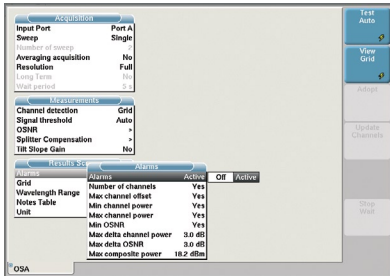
Acquisition
Input Port Port A
Sweep Single
Number of sweep 2
Averaging acquisition No
Resolution Full
Long Term No
Wait period 5 s

Measurements
Channel detection Grid
Signal threshold Auto
OSNR >
Splitter Compensation >
Tilt Slope Gain No

Results Sc
Alarms
Grid
Wavelength Range
Notes Table
Unit

Alarms
Alarms Active
Number of channels Yes
Max channel offset Yes
Min channel power Yes
Max channel power Yes
Min OSNR Yes
Max delta channel power 3.0 dB
Max delta OSNR 3.0 dB
Max composite power 18.2 dBm

Off Active

Test Auto

View Grid

Adopt

Update Channels

Stop Wait

OSA